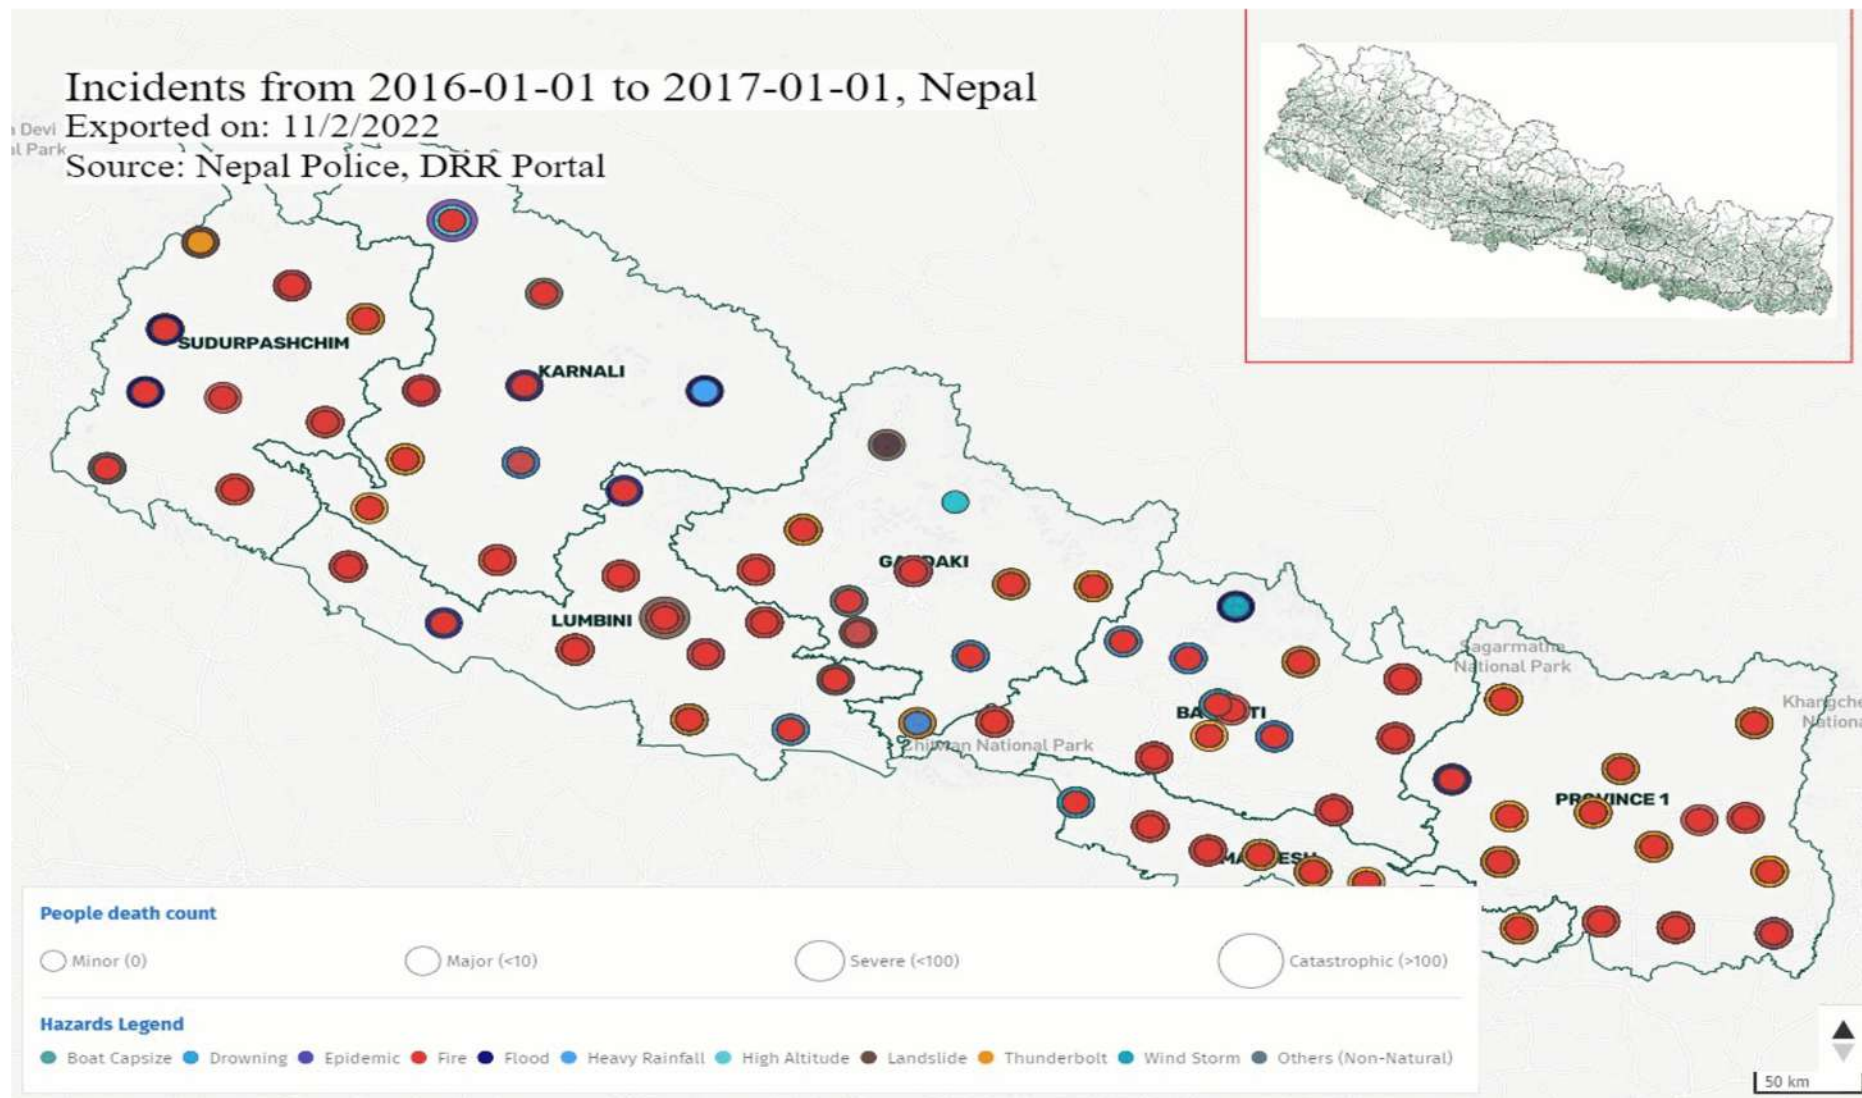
Incidents from 2016-01-01 to 2017-01-01, Nepal
Exported on: 11/2/2022
Source: Nepal Police, DRR Portal

i Devi
al Park

SUDURPASHCHIM
KARNALI
GA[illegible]DAKI
LUMBINI
Sagarmatha National Park
BA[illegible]TI
Chitwan National Park
PR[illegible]VINCE 1
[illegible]ADHESH
Khangche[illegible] Nationa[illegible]

People death count
Minor (0)
Major (<10)
Severe (<100)
Catastrophic (>100)

Hazards Legend
Boat Capsize
Drowning
Epidemic
Fire
Flood
Heavy Rainfall
High Altitude
Landslide
Thunderbolt
Wind Storm
Others (Non-Natural)

50 km